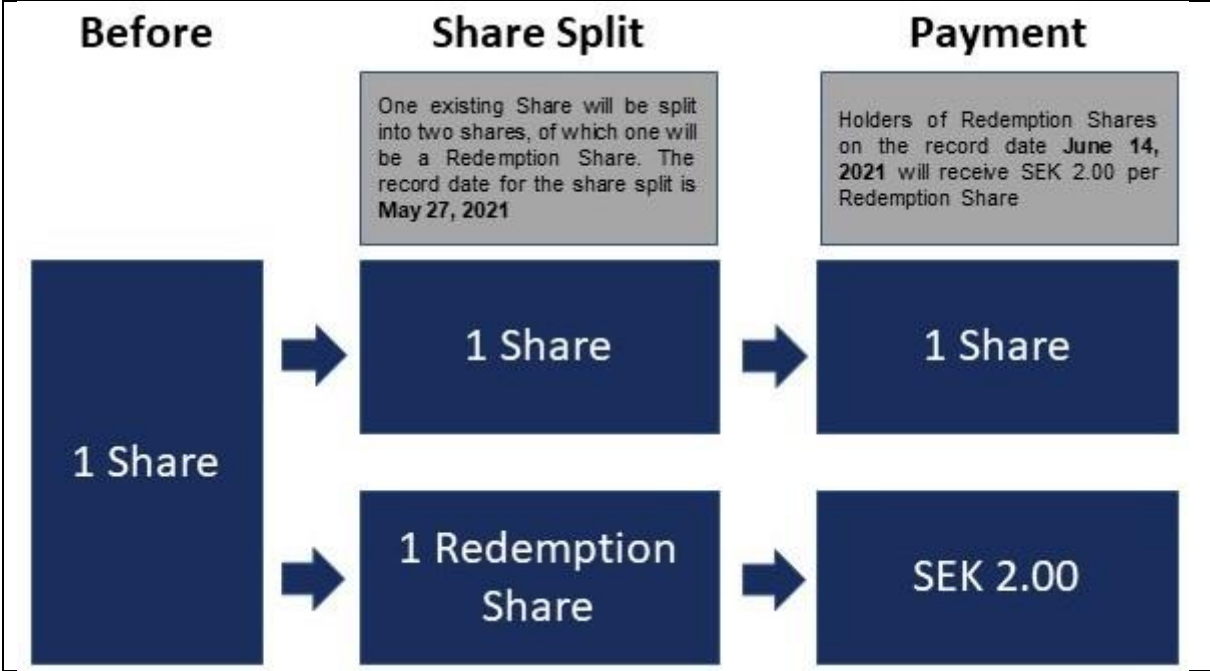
Before

Share Split

Payment

One existing Share will be split into two shares, of which one will be a Redemption Share. The record date for the share split is **May 27, 2021**

Holders of Redemption Shares on the record date **June 14, 2021** will receive SEK 2.00 per Redemption Share

1 Share

1 Share

1 Share

1 Redemption Share

SEK 2.00